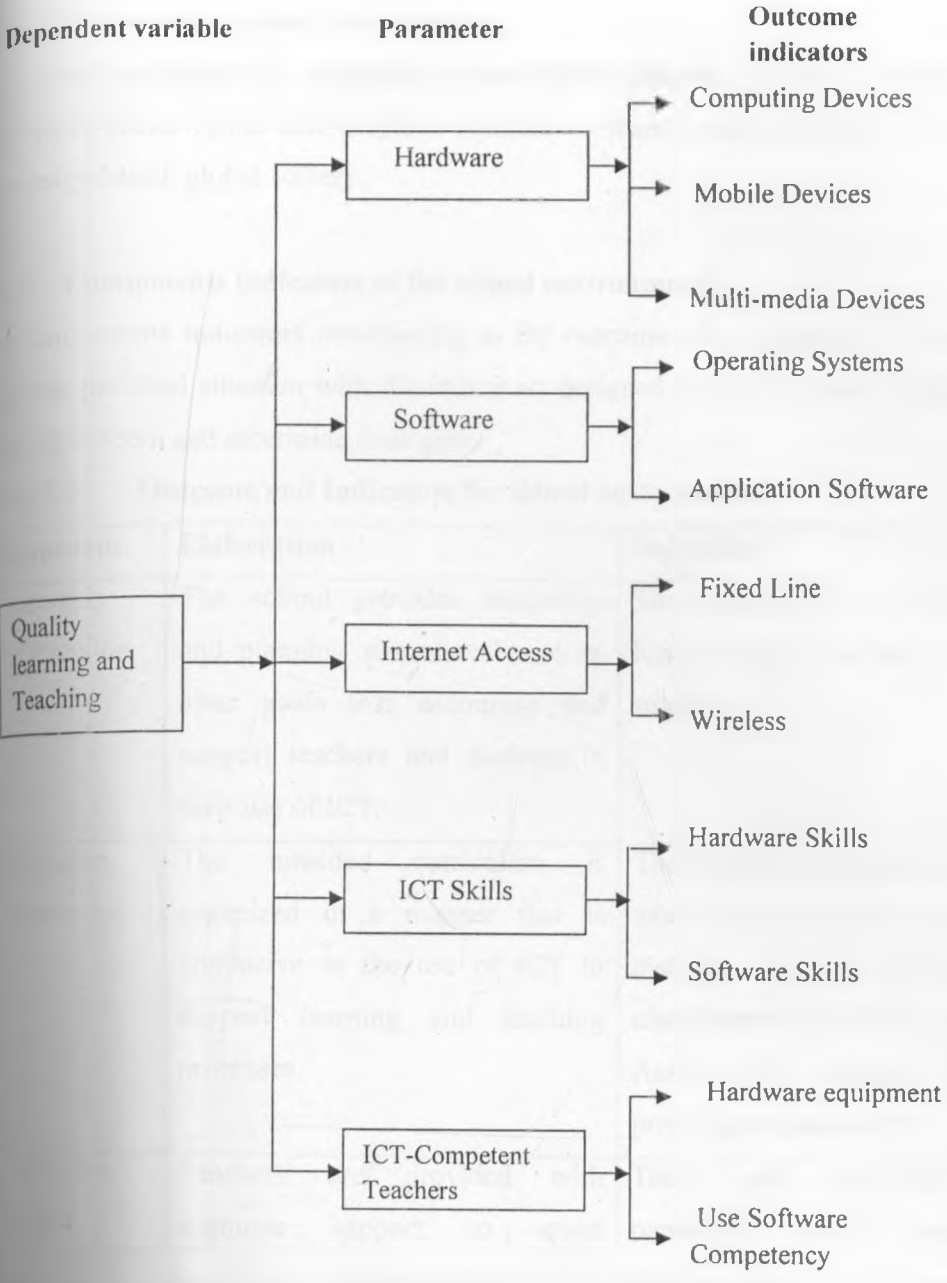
Dependent variable

Parameter

Outcome indicators

Quality learning and Teaching

Hardware

Computing Devices

Mobile Devices

Multi-media Devices

Software

Operating Systems

Application Software

Internet Access

Fixed Line

Wireless

ICT Skills

Hardware Skills

Software Skills

ICT-Competent Teachers

Hardware equipment

Use Software Competency